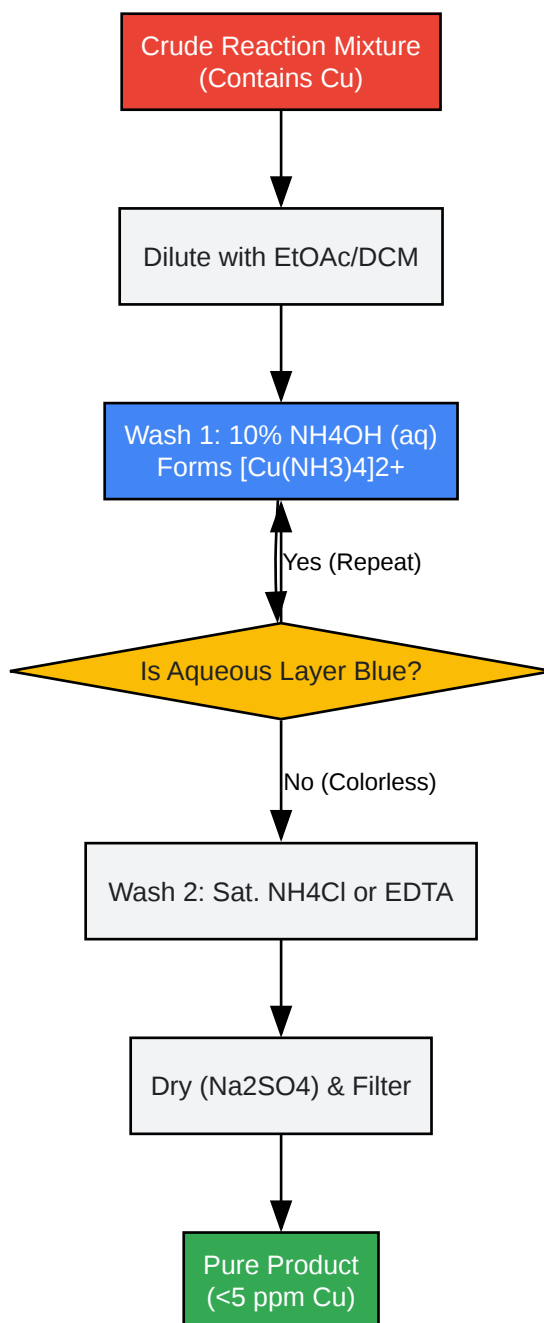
Crude Reaction Mixture
(Contains Cu)

Dilute with EtOAc/DCM

Wash 1: 10% NH4OH (aq)
Forms [Cu(NH3)4]2+

Yes (Repeat)

Is Aqueous Layer Blue?

No (Colorless)

Wash 2: Sat. NH4Cl or EDTA

Dry (Na2SO4) & Filter

Pure Product
(<5 ppm Cu)